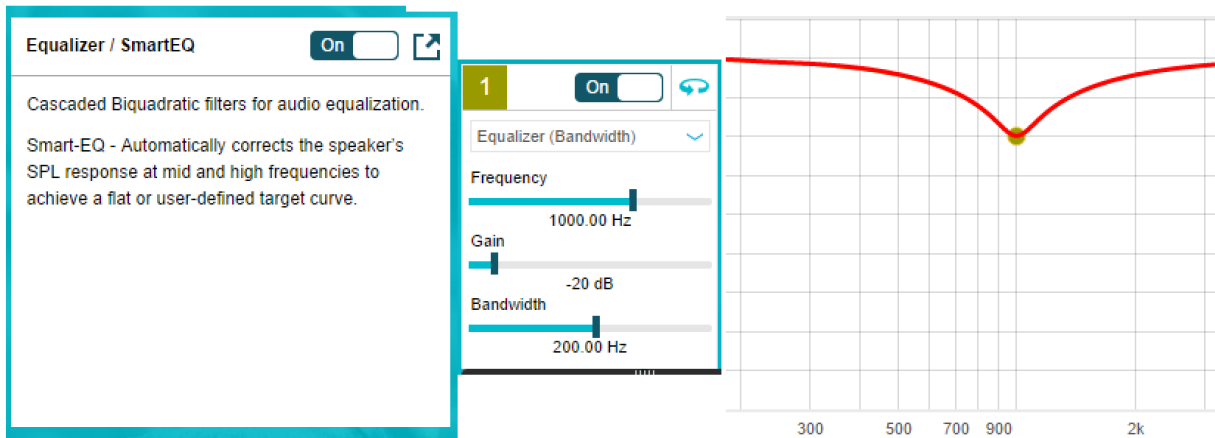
Equalizer / SmartEQ

On

Cascaded Biquadratic filters for audio equalization.

Smart-EQ - Automatically corrects the speaker's SPL response at mid and high frequencies to achieve a flat or user-defined target curve.

1

On

Equalizer (Bandwidth)

Frequency

1000.00 Hz

Gain

-20 dB

Bandwidth

200.00 Hz

300 500 700 900 2k